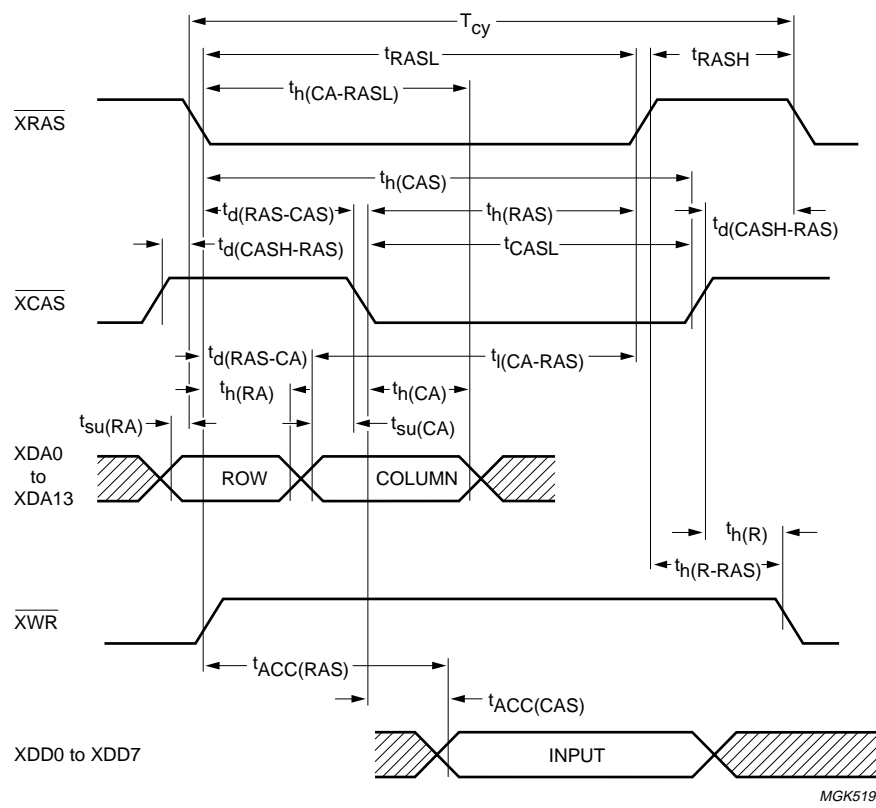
$T_{cy}$

$t_{RASL}$

$t_{RASH}$

$t_{h(CA\text{-}RASL)}$

$\overline{XRAS}$

$t_{h(CAS)}$

$t_{d(RAS\text{-}CAS)}$

$t_{h(RAS)}$

$t_{d(CASH\text{-}RAS)}$

$t_{CASL}$

$t_{d(CASH\text{-}RAS)}$

$\overline{XCAS}$

$t_{d(RAS\text{-}CA)}$

$t_{l(CA\text{-}RAS)}$

$t_{h(RA)}$

$t_{h(CA)}$

$t_{su(RA)}$

$t_{su(CA)}$

XDA0 to XDA13

ROW

COLUMN

$t_{h(R)}$

$t_{h(R\text{-}RAS)}$

$\overline{XWR}$

$t_{ACC(RAS)}$

$t_{ACC(CAS)}$

XDD0 to XDD7

INPUT

MGK519